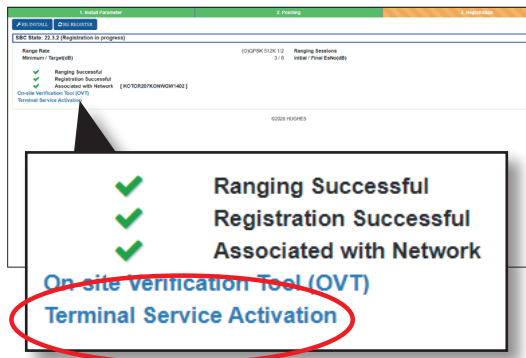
1. Install Parameter
2. Pointing
3. Registration

RE-INSTALL
RE-REGISTER

SBC State: 22.3.2 (Registration in progress)

Range Rate
(O)QPSK 512K 1/2
Ranging Sessions
Minimum / Target(dB)
3 / 6
Initial / Final EsNo(dB)

Ranging Successful
Registration Successful
Associated with Network [ KOTOR207KONWGW1402 ]
On-site Verification Tool (OVT)
Terminal Service Activation

©2020 HUGHES

Ranging Successful
Registration Successful
Associated with Network
On-site Verification Tool (OVT)
Terminal Service Activation